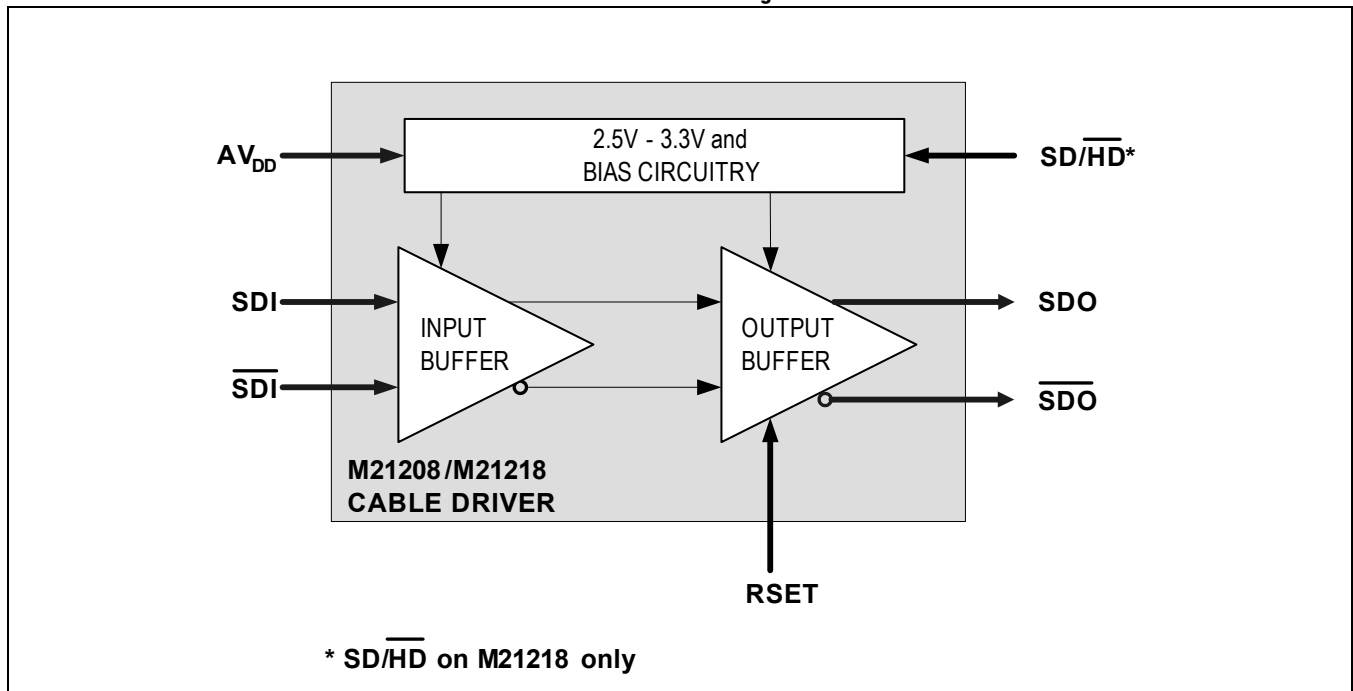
$AV_{DD}$

2.5V - 3.3V and BIAS CIRCUITRY

$SD/\overline{HD}$*

SDI

$\overline{SDI}$

INPUT BUFFER

OUTPUT BUFFER

SDO

$\overline{SDO}$

M21208/M21218 CABLE DRIVER

RSET

* $SD/\overline{HD}$ on M21218 only